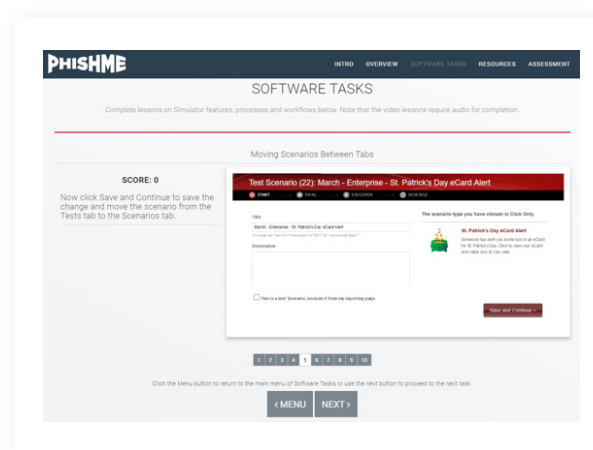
PHISHME

INTRO OVERVIEW SOFTWARE TASKS RESOURCES ASSESSMENT

SOFTWARE TASKS

Complete lessons on Simulator features, processes and workflows below. Note that the video lessons require audio for completion.

Moving Scenarios Between Tabs

SCORE: 0

Now click Save and Continue to save the change and move the scenario from the Tests tab to the Scenarios tab.

Test Scenario (22): March - Enterprise - St. Patrick's Day eCard Alert

START EMAIL EDUCATION SCHEDULE

Title

March - Enterprise - St. Patrick's Day eCard Alert

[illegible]

Description

This is a test Scenario exclude it from my reporting page

The scenario type you have chosen is Click Only.

St. Patrick's Day eCard Alert

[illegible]

Save and Continue >

1 2 3 4 5 6 7 8 9 10

Click the Menu button to return to the main menu of Software Tasks or use the next button to proceed to the next task.

< MENU NEXT >